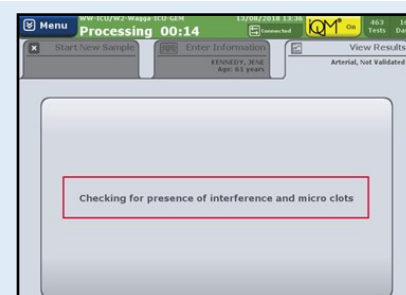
Menu
WW ICU/W2-Wagga ICU GEM
Processing 00:14
13/08/2018 13:36
Connected
iQM On
463 Tests
16 Da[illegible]

Start New Sample

Enter Information
KENNEDY, JENE
Age: 61 years

View Results
Arterial, Not Validated

Checking for presence of interference and micro clots